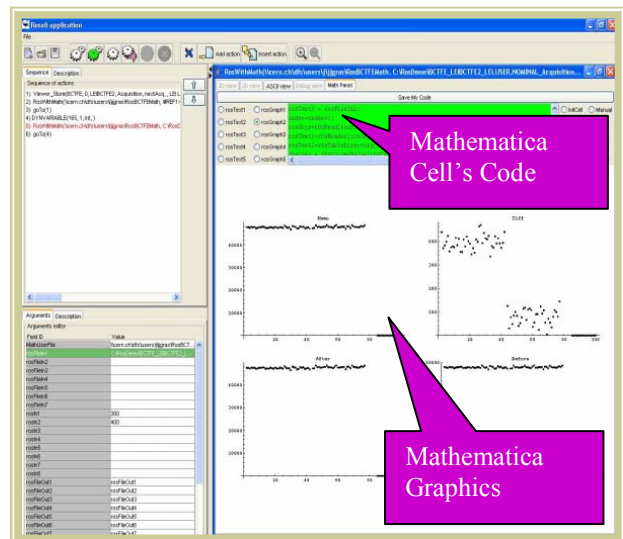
Rexall application
File
Add action Insert action
Sequence Description
Sequence of actions
1) Viewer_Store(BCTFE_0, LEIBCTFE2_Acquisition_meshAcq_, LEL
2) RootWithMath(\\cern.ch\dfs\users\l\jgras\RootBCTFEMath, $REF1
3) goTo(1)
4) DYNVARIABLE(165, 1, int, )
5) RootWithMath(\\cern.ch\dfs\users\l\jgras\RootBCTFEMath, C:\RooL
6) goTo(4)
Arguments Description
Arguments editor
| Field ID | Value |
|---|---|
| MathUserFile | \\cern.ch\dfs\users\l\jgras\RootBCT |
| rootFile1 | C:\RooDemo\BCTFE_LEBCTFE2_L |
| rootFile2 | |
| rootFile3 | |
| rootFile4 | |
| rootFile5 | |
| rootFile6 | |
| rootFile7 | |
| rootInt1 | 300 |
| rootInt2 | 400 |
| rootInt3 | |
| rootInt4 | |
| rootInt5 | |
| rootInt6 | |
| rootInt7 | |
| rootInt8 | |
| rootFileOut1 | rootFileOut1 |
| rootFileOut2 | rootFileOut2 |
| rootFileOut3 | rootFileOut3 |
| rootFileOut4 | rootFileOut4 |
| rootFileOut5 | rootFileOut5 |
| rootFileOut6 | rootFileOut6 |
RootWithMath(\\cern.ch\dfs\users\l\jgras\RootBCTFEMath, C:\RooDemo\BCTFE_LEIBCTFE2_LEL.USER.NOMINAL_Acquisition
2D view 3D view ASCII view Debug view Math Panel
Save My Code
rootText1 rootGraph1
rootText2 rootGraph2
rootText3 rootGraph3
rootText4 rootGraph4
rootText5 rootGraph5
InitCell Manual
Mathematica Cell's Code
New
Diff
After
Before
Mathematica Graphics